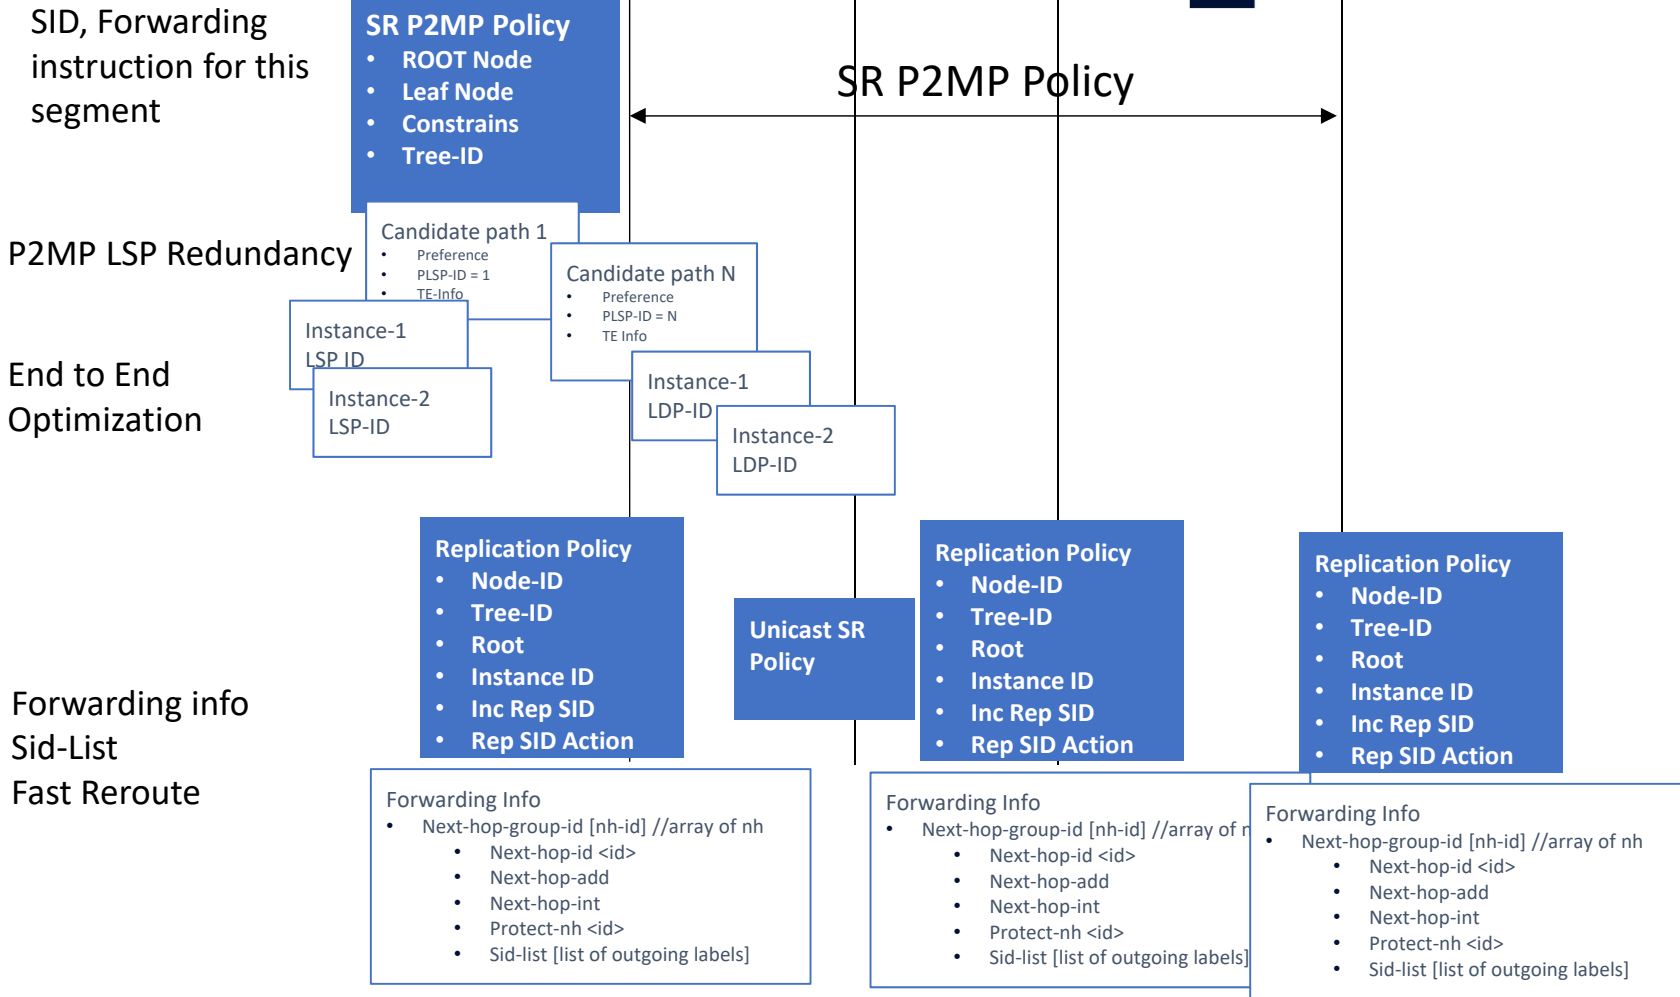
SID, Forwarding instruction for this segment

SR P2MP Policy
- ROOT Node
- Leaf Node
- Constrains
- Tree-ID

SR P2MP Policy

P2MP LSP Redundancy

Candidate path 1
- Preference
- PLSP-ID = 1
- TE-Info

Candidate path N
- Preference
- PLSP-ID = N
- TE Info

End to End Optimization

Instance-1
LSP ID

Instance-2
LSP-ID

Instance-1
LDP-ID

Instance-2
LDP-ID

Replication Policy
- Node-ID
- Tree-ID
- Root
- Instance ID
- Inc Rep SID
- Rep SID Action

Unicast SR Policy

Replication Policy
- Node-ID
- Tree-ID
- Root
- Instance ID
- Inc Rep SID
- Rep SID Action

Replication Policy
- Node-ID
- Tree-ID
- Root
- Instance ID
- Inc Rep SID
- Rep SID Action

Forwarding info
Sid-List
Fast Reroute

Forwarding Info
- Next-hop-group-id [nh-id] //array of nh
  - Next-hop-id <id>
  - Next-hop-add
  - Next-hop-int
  - Protect-nh <id>
  - Sid-list [list of outgoing labels]

Forwarding Info
- Next-hop-group-id [nh-id] //array of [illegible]
  - Next-hop-id <id>
  - Next-hop-add
  - Next-hop-int
  - Protect-nh <id>
  - Sid-list [list of outgoing labels]

Forwarding Info
- Next-hop-group-id [nh-id] //array of nh
  - Next-hop-id <id>
  - Next-hop-add
  - Next-hop-int
  - Protect-nh <id>
  - Sid-list [list of outgoing labels]